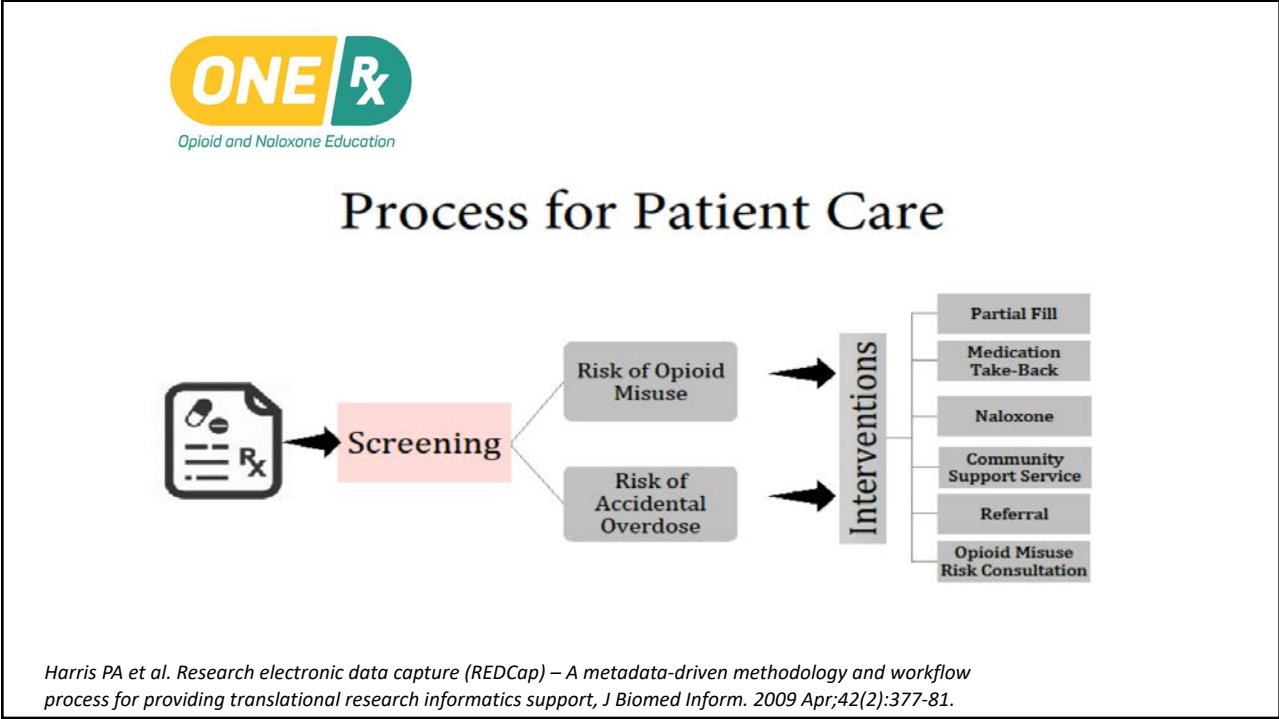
ONE Rx
Opioid and Naloxone Education

Process for Patient Care

Rx

Screening

Risk of Opioid Misuse

Risk of Accidental Overdose

Interventions

Partial Fill

Medication Take-Back

Naloxone

Community Support Service

Referral

Opioid Misuse Risk Consultation

Harris PA et al. Research electronic data capture (REDCap) – A metadata-driven methodology and workflow process for providing translational research informatics support, J Biomed Inform. 2009 Apr;42(2):377-81.